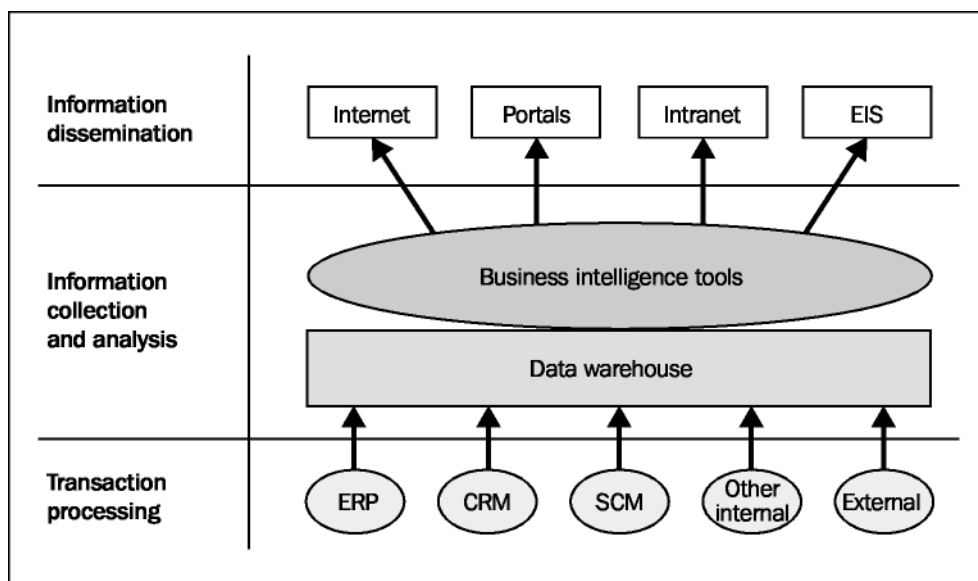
Information dissemination

Internet

Portals

Intranet

EIS

Information collection and analysis

Business intelligence tools

Data warehouse

Transaction processing

ERP

CRM

SCM

Other internal

External